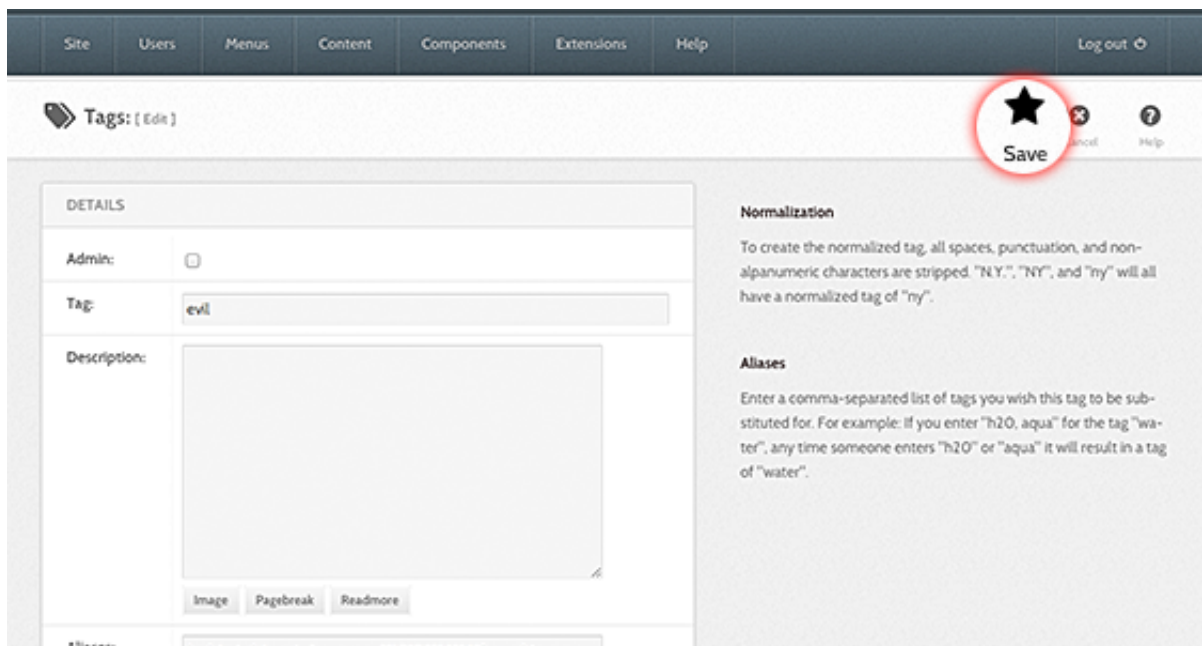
Site Users Menus Content Components Extensions Help Log out

Tags: [ Edit ]

Save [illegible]ncel Help

DETAILS

Admin:

Tag: evil

Description:

Image Pagebreak Readmore

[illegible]

Normalization

To create the normalized tag, all spaces, punctuation, and non-alpanumeric characters are stripped. "N.Y.", "NY", and "ny" will all have a normalized tag of "ny".

Aliases

Enter a comma-separated list of tags you wish this tag to be substituted for. For example: If you enter "h2O, aqua" for the tag "water", any time someone enters "h2O" or "aqua" it will result in a tag of "water".